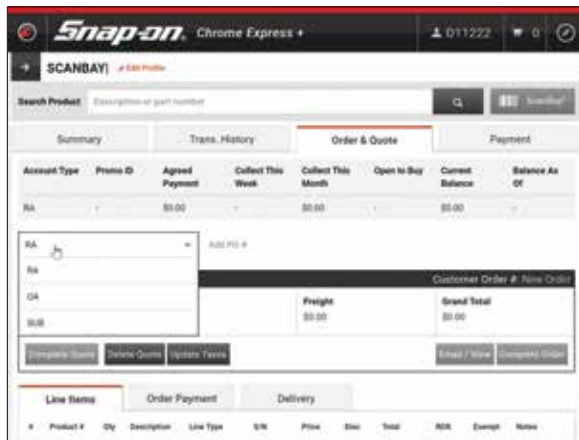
Snap-on. Chrome Express +

D11222

0

SCANBAY| Edit Profile

Search Product Description or part number

Scanbay

Summary

Trans. History

Order & Quote

Payment

| Account Type | Promo ID | Agreed Payment | Collect This Week | Collect This Month | Open to Buy | Current Balance | Balance As Of |
|---|---|---|---|---|---|---|---|
| RA | - | $0.00 | - | $0.00 | - | $0.00 | - |

RA

Add PO #

RA

OA

SUB

Customer Order #: New Order

Freight
$0.00

Grand Total
$0.00

Complete Quote

Delete Quote

Update Taxes

Email / View

Complete Order

Line Items

Order Payment

Delivery

| # | Product # | Qty | Description | Line Type | S/N | Price | Disc | Total | ROA | Exempt | Notes |
|---|---|---|---|---|---|---|---|---|---|---|---|